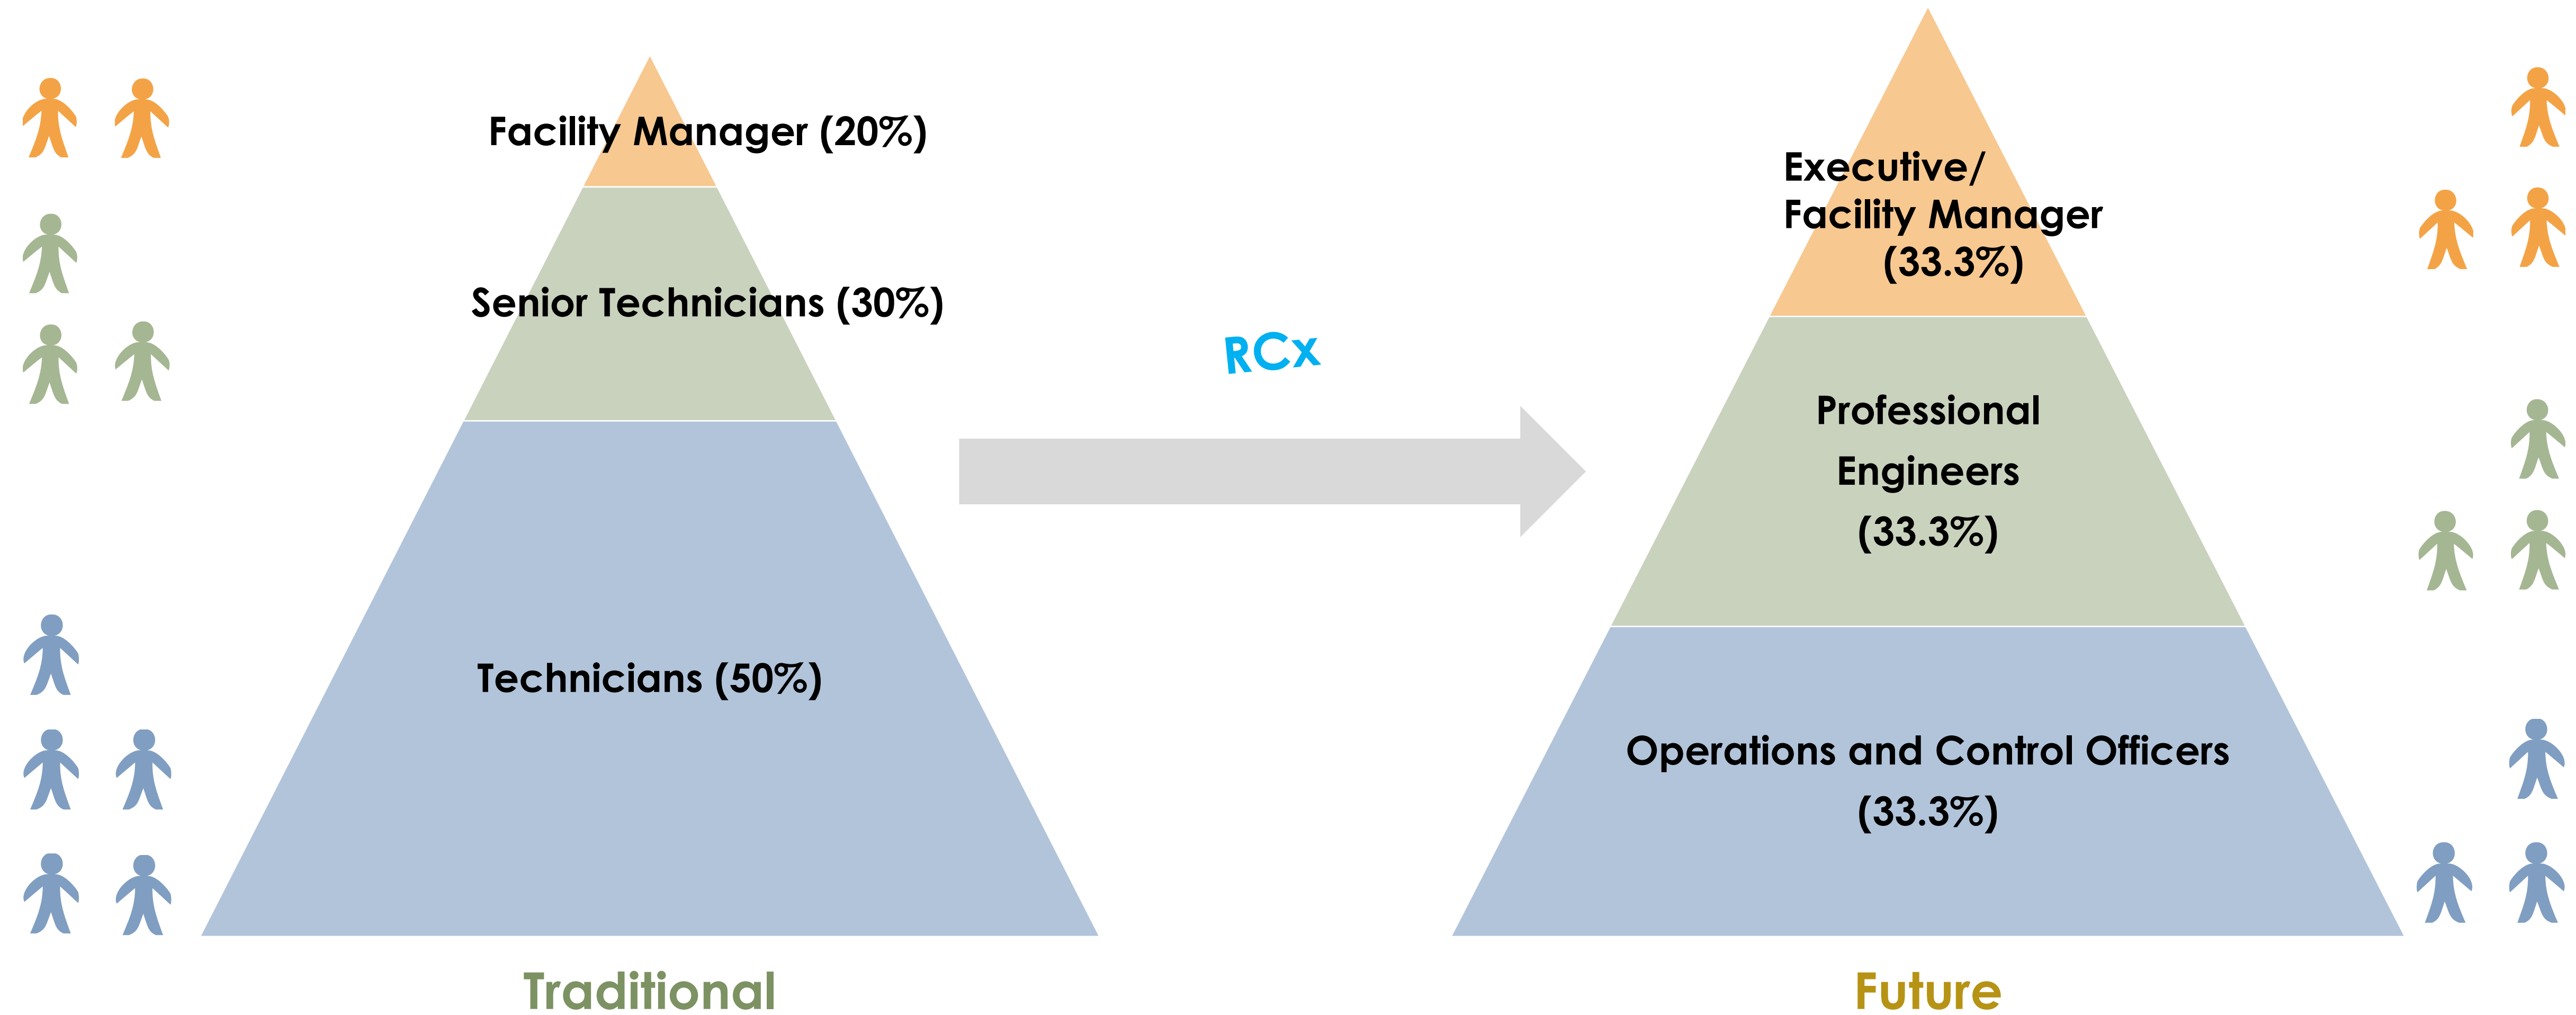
Facility Manager (20%)

Senior Technicians (30%)

Technicians (50%)

Traditional

RCx

Executive/
Facility Manager
(33.3%)

Professional Engineers (33.3%)

Operations and Control Officers (33.3%)

Future